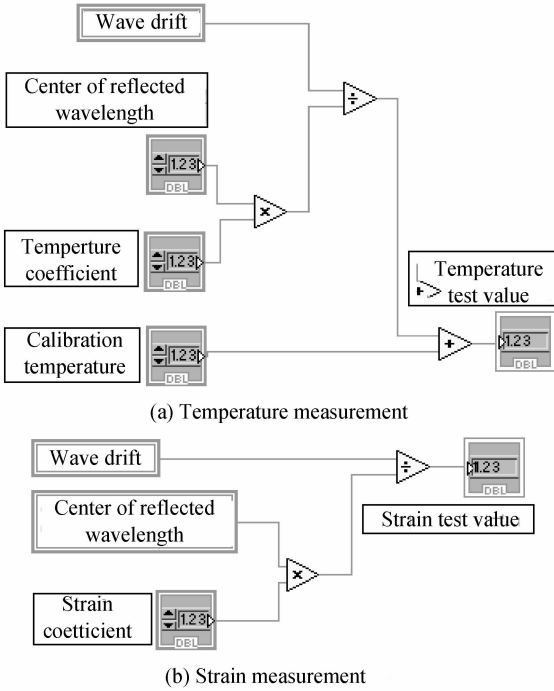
Wave drift

Center of reflected wavelength

1.23
DBL

×

÷

Temperture coefficient

1.23
DBL

Temperature test value

Calibration temperature

1.23
DBL

+

1.23
DBL

(a) Temperature measurement

Wave drift

÷

1.23
DBL

Center of reflected wavelength

Strain test value

×

Strain coetticient

1.23
DBL

(b) Strain measurement